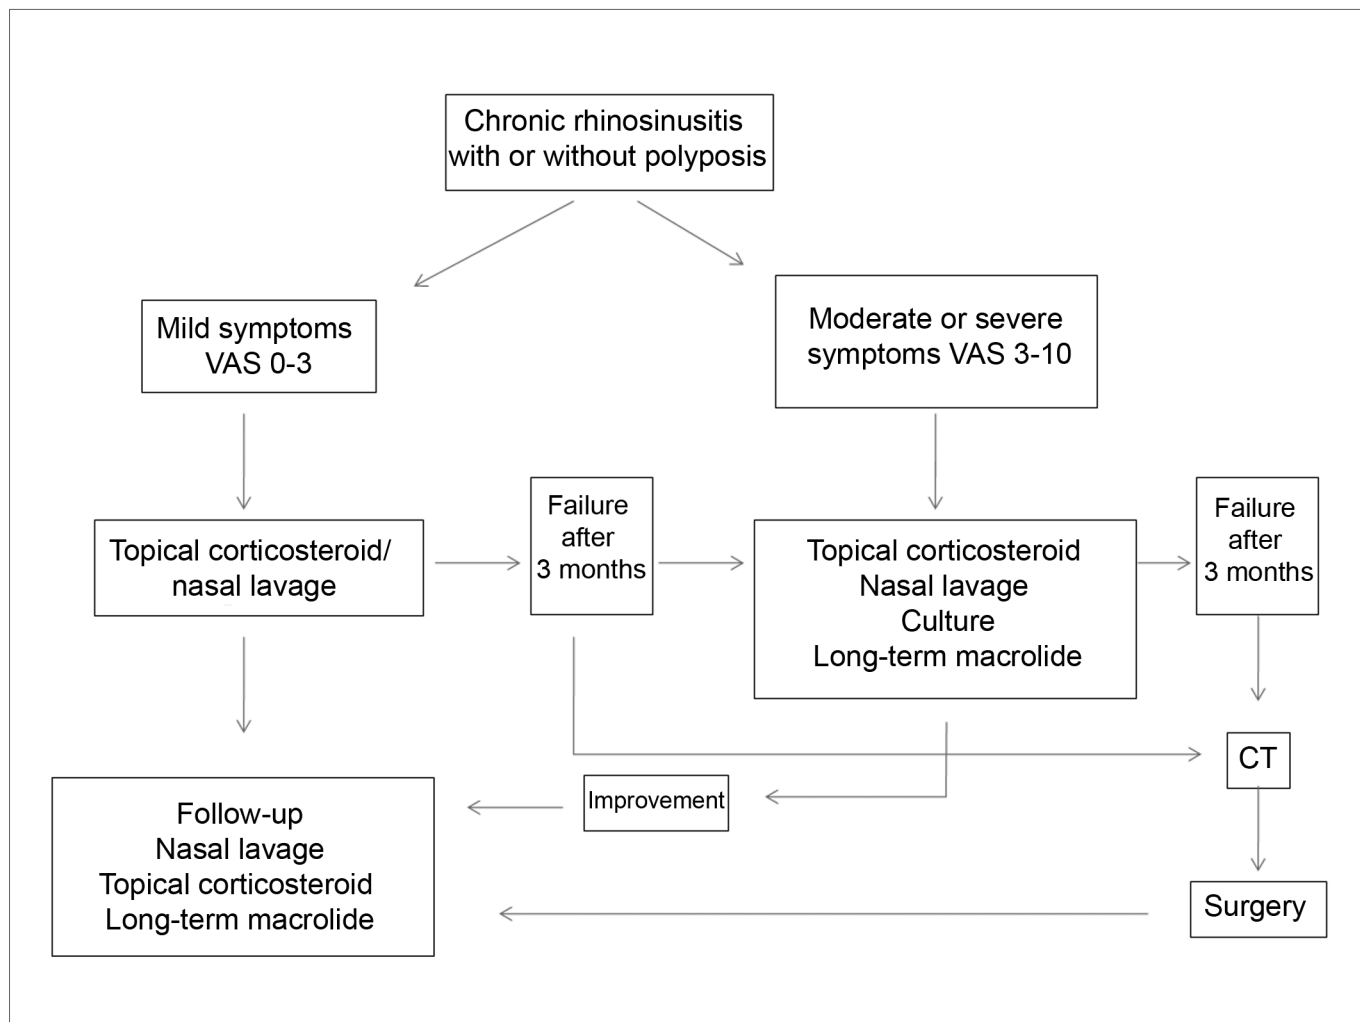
Chronic rhinosinusitis with or without polyposis

Mild symptoms VAS 0-3

Moderate or severe symptoms VAS 3-10

Topical corticosteroid/ nasal lavage

Failure after 3 months

Topical corticosteroid
Nasal lavage
Culture
Long-term macrolide

Failure after 3 months

CT

Improvement

Follow-up
Nasal lavage
Topical corticosteroid
Long-term macrolide

Surgery